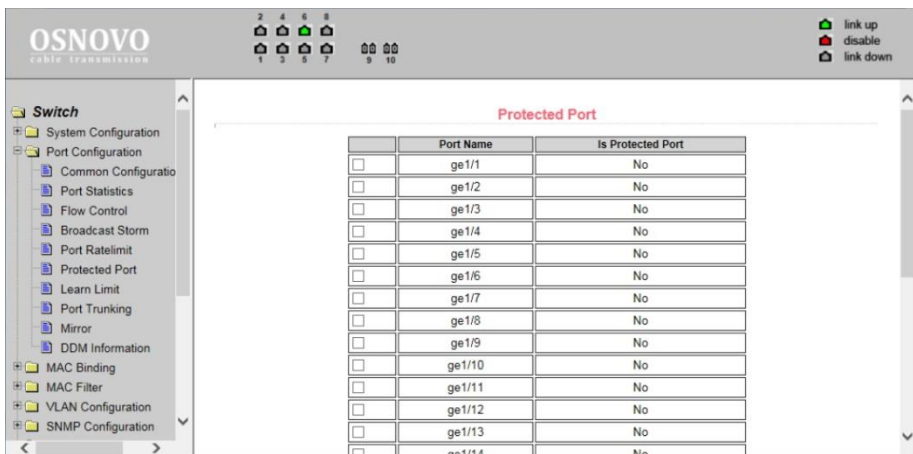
OSNOVO
cable transmission

2 4 6 8
1 3 5 7 9 10

link up
disable
link down

Switch
System Configuration
Port Configuration
Common Configuratio
Port Statistics
Flow Control
Broadcast Storm
Port Ratelimit
Protected Port
Learn Limit
Port Trunking
Mirror
DDM Information
MAC Binding
MAC Filter
VLAN Configuration
SNMP Configuration

Protected Port

| | Port Name | Is Protected Port |
|---|---|---|
| ☐ | ge1/1 | No |
| ☐ | ge1/2 | No |
| ☐ | ge1/3 | No |
| ☐ | ge1/4 | No |
| ☐ | ge1/5 | No |
| ☐ | ge1/6 | No |
| ☐ | ge1/7 | No |
| ☐ | ge1/8 | No |
| ☐ | ge1/9 | No |
| ☐ | ge1/10 | No |
| ☐ | ge1/11 | No |
| ☐ | ge1/12 | No |
| ☐ | ge1/13 | No |
| ☐ | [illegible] | No |